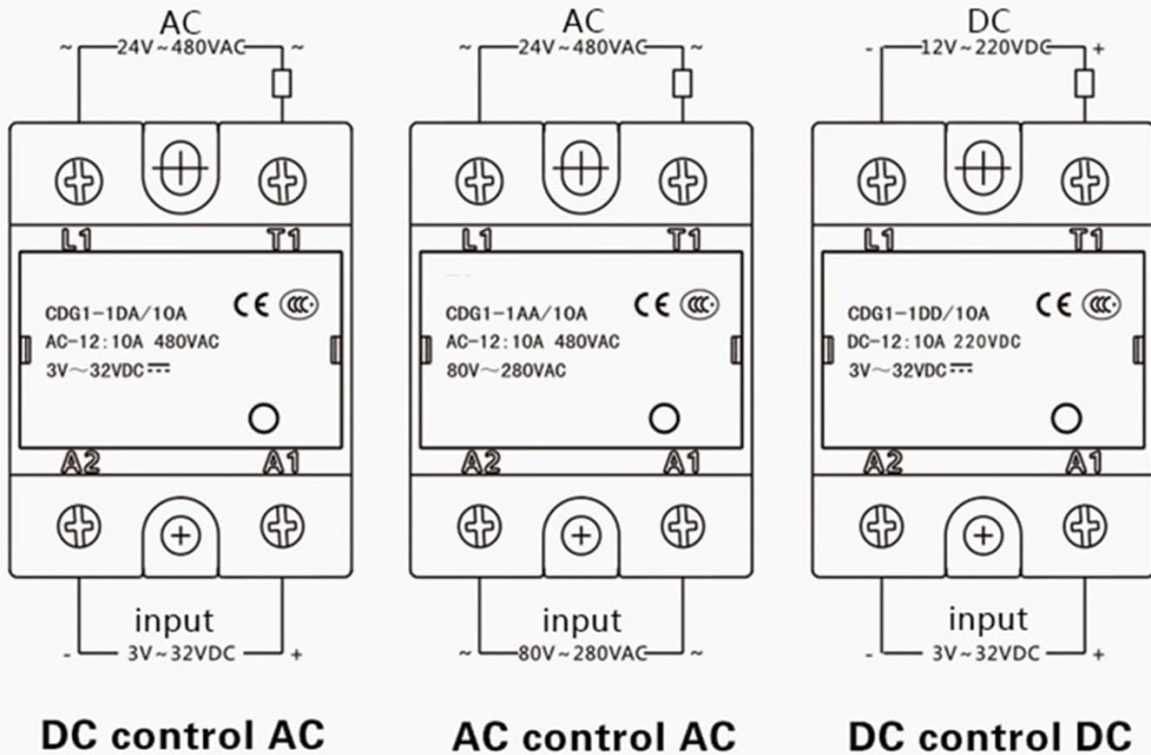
AC
~ 24V~480VAC ~
L1 T1
CDG1-1DA/10A
AC-12:10A 480VAC
3V~32VDC
CE CCC
A2 A1
input
- 3V~32VDC +
DC control AC

AC
~ 24V~480VAC ~
L1 T1
CDG1-1AA/10A
AC-12:10A 480VAC
80V~280VAC
CE CCC
A2 A1
input
~ 80V~280VAC ~
AC control AC

DC
- 12V~220VDC +
L1 T1
CDG1-1DD/10A
DC-12:10A 220VDC
3V~32VDC
CE CCC
A2 A1
input
- 3V~32VDC +
DC control DC